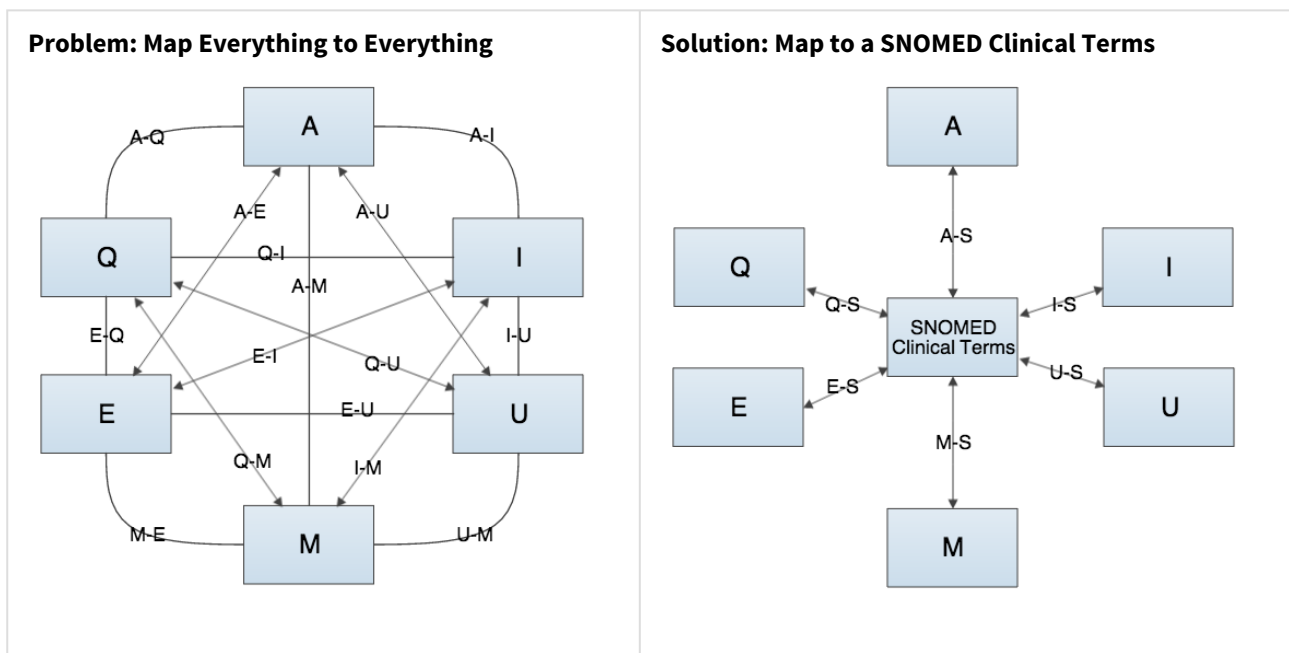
| Problem: Map Everything to Everything | Solution: Map to a SNOMED Clinical Terms |
|---|---|
| A<br>A-Q<br>A-I<br>A-E<br>A-U<br>Q<br>Q-I<br>I<br>A-M<br>E-Q<br>I-U<br>E-I<br>Q-U<br>E<br>E-U<br>U<br>Q-M<br>I-M<br>M-E<br>M<br>U-M | A<br>A-S<br>Q<br>I<br>Q-S<br>I-S<br>SNOMED Clinical Terms<br>E-S<br>U-S<br>E<br>U<br>M-S<br>M |